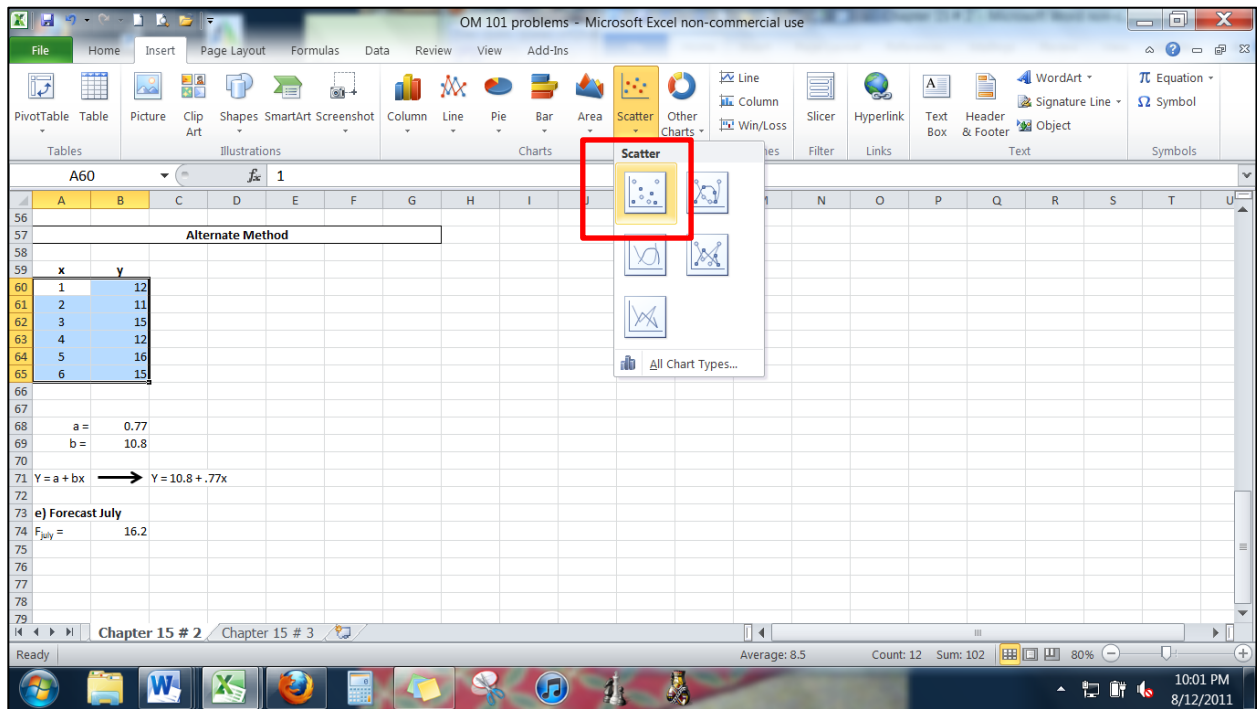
OM 101 problems - Microsoft Excel non-commercial use

File Home Insert Page Layout Formulas Data Review View Add-Ins

PivotTable Table
Tables
Picture Clip Art Shapes SmartArt Screenshot
Illustrations
Column Line Pie Bar Area Scatter Other Charts
Charts
Line Column Win/Loss
Slicer
Filter
Hyperlink
Links
Text Box Header & Footer WordArt Signature Line Object
Text
Equation Symbol
Symbols

A60 $f_x$ 1

Scatter

All Chart Types...

| | A | B | C | D | E | F | G | H | I | J | K | L | M | N | O | P | Q | R | S | T | U |
|---|---|---|---|---|---|---|---|---|---|---|---|---|---|---|---|---|---|---|---|---|---|
| 56 | | | | | | | | | | | | | | | | | | | | | |
| 57 | | | Alternate Method | | | | | | | | | | | | | | | | | | |
| 58 | | | | | | | | | | | | | | | | | | | | | |
| 59 | x | y | | | | | | | | | | | | | | | | | | | |
| 60 | 1 | 12 | | | | | | | | | | | | | | | | | | | |
| 61 | 2 | 11 | | | | | | | | | | | | | | | | | | | |
| 62 | 3 | 15 | | | | | | | | | | | | | | | | | | | |
| 63 | 4 | 12 | | | | | | | | | | | | | | | | | | | |
| 64 | 5 | 16 | | | | | | | | | | | | | | | | | | | |
| 65 | 6 | 15 | | | | | | | | | | | | | | | | | | | |
| 66 | | | | | | | | | | | | | | | | | | | | | |
| 67 | | | | | | | | | | | | | | | | | | | | | |
| 68 | a = | 0.77 | | | | | | | | | | | | | | | | | | | |
| 69 | b = | 10.8 | | | | | | | | | | | | | | | | | | | |
| 70 | | | | | | | | | | | | | | | | | | | | | |
| 71 | Y = a + bx | | Y = 10.8 + .77x | | | | | | | | | | | | | | | | | | |
| 72 | | | | | | | | | | | | | | | | | | | | | |
| 73 | e) Forecast July | | | | | | | | | | | | | | | | | | | | |
| 74 | $F_{July}$ = | 16.2 | | | | | | | | | | | | | | | | | | | |
| 75 | | | | | | | | | | | | | | | | | | | | | |
| 76 | | | | | | | | | | | | | | | | | | | | | |
| 77 | | | | | | | | | | | | | | | | | | | | | |
| 78 | | | | | | | | | | | | | | | | | | | | | |
| 79 | | | | | | | | | | | | | | | | | | | | | |

Chapter 15 # 2 Chapter 15 # 3

Ready Average: 8.5 Count: 12 Sum: 102 80%

10:01 PM
8/12/2011